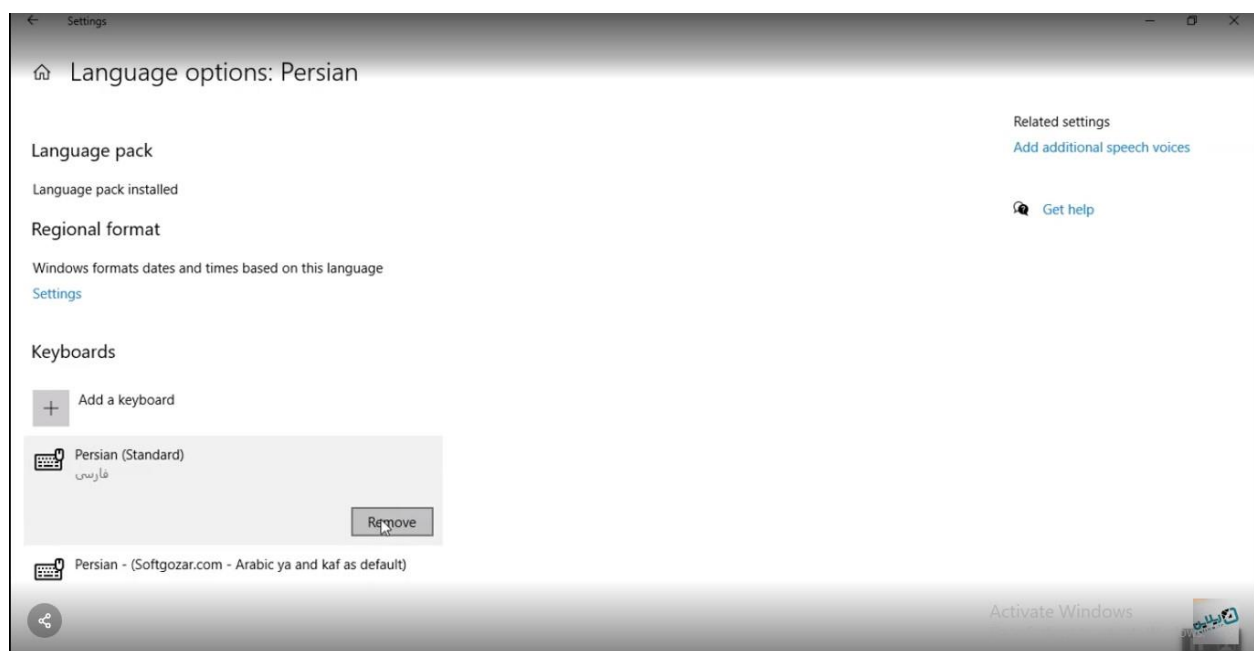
Settings

Language options: Persian

Language pack

Language pack installed

Regional format

Windows formats dates and times based on this language

Settings

Keyboards

Add a keyboard

Persian (Standard)
فارسی

Remove

Persian - (Softgozar.com - Arabic ya and kaf as default)

Related settings

Add additional speech voices

Get help

Activate Windows